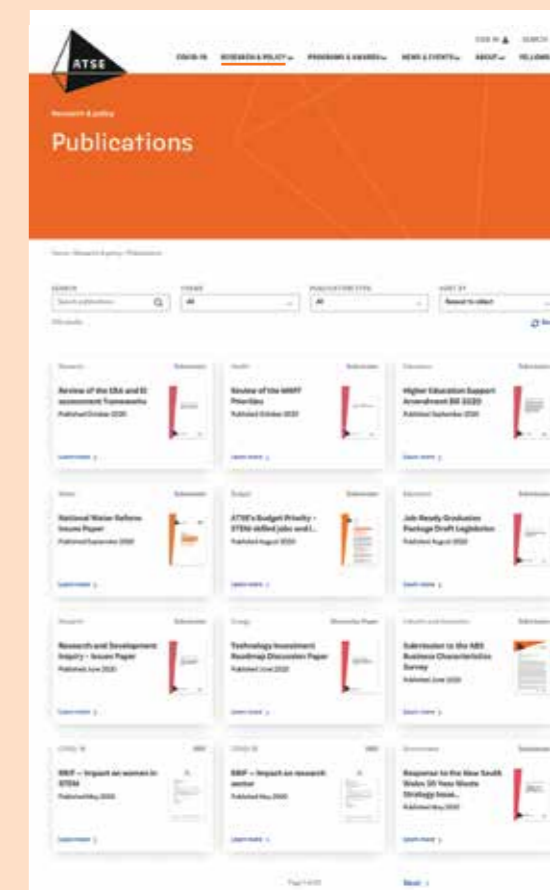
ATSE

LOG IN SEARCH

COVID-19 RESEARCH & POLICY PROGRAMS & AWARDS NEWS & EVENTS ABOUT FELLOWS

Research & policy

Publications

Home / Research & policy / Publications

SEARCH
Search publications

THEME
All

PUBLICATION TYPE
All

SORT BY
Newest to oldest

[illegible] results

Research
Submission
Review of the ERA and EI assessment frameworks
Published October 2020
Learn more

Health
Submission
Review of the MRFF Priorities
Published October 2020
Learn more

Education
Submission
Higher Education Support Amendment Bill 2020
Published September 2020
Learn more

Water
Submission
National Water Reform Issues Paper
Published September 2020
Learn more

Budget
Submission
ATSE's Budget Priority – STEM-skilled jobs and I...
Published August 2020
Learn more

Education
Submission
Job Ready Graduates Package Draft Legislation
Published August 2020
Learn more

Research
Submission
Research and Development Inquiry – Issues Paper
Published June 2020
Learn more

Energy
Discussion Paper
Technology Investment Roadmap Discussion Paper
Published June 2020
Learn more

Industry and Innovation
Submission
Submission to the ABS Business Characteristics Survey
Published June 2020
Learn more

COVID-19
RRIF
RRIF – Impact on women in STEM
Published May 2020
Learn more

COVID-19
RRIF
RRIF – Impact on research sector
Published May 2020
Learn more

Environment
Submission
Response to the New South Wales 20 Year Waste Strategy Issue...
Published May 2020
Learn more

Page 1 of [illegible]

Next